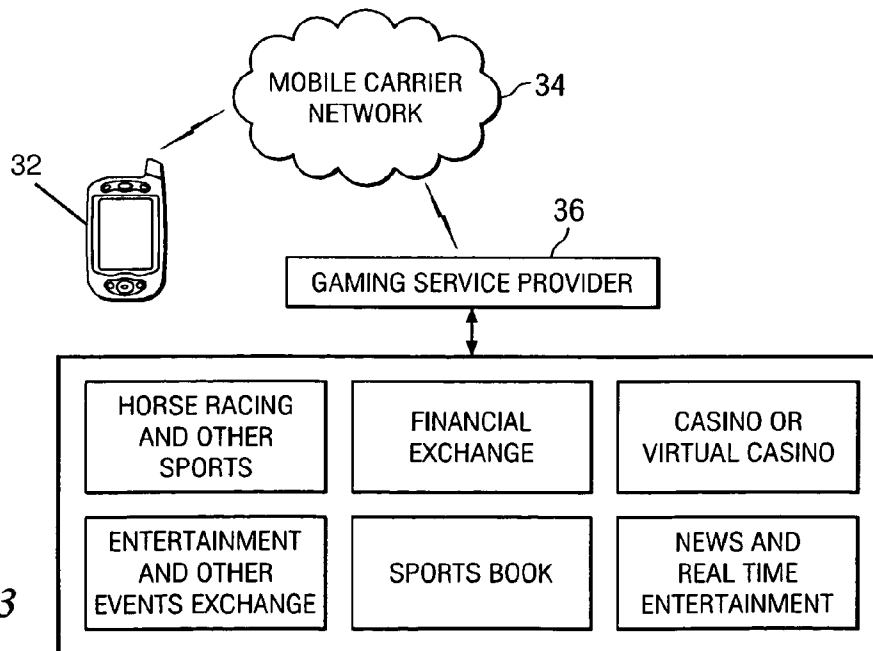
MOBILE CARRIER NETWORK

34

32

36

GAMING SERVICE PROVIDER

HORSE RACING AND OTHER SPORTS

FINANCIAL EXCHANGE

CASINO OR VIRTUAL CASINO

ENTERTAINMENT AND OTHER EVENTS EXCHANGE

SPORTS BOOK

NEWS AND REAL TIME ENTERTAINMENT

3